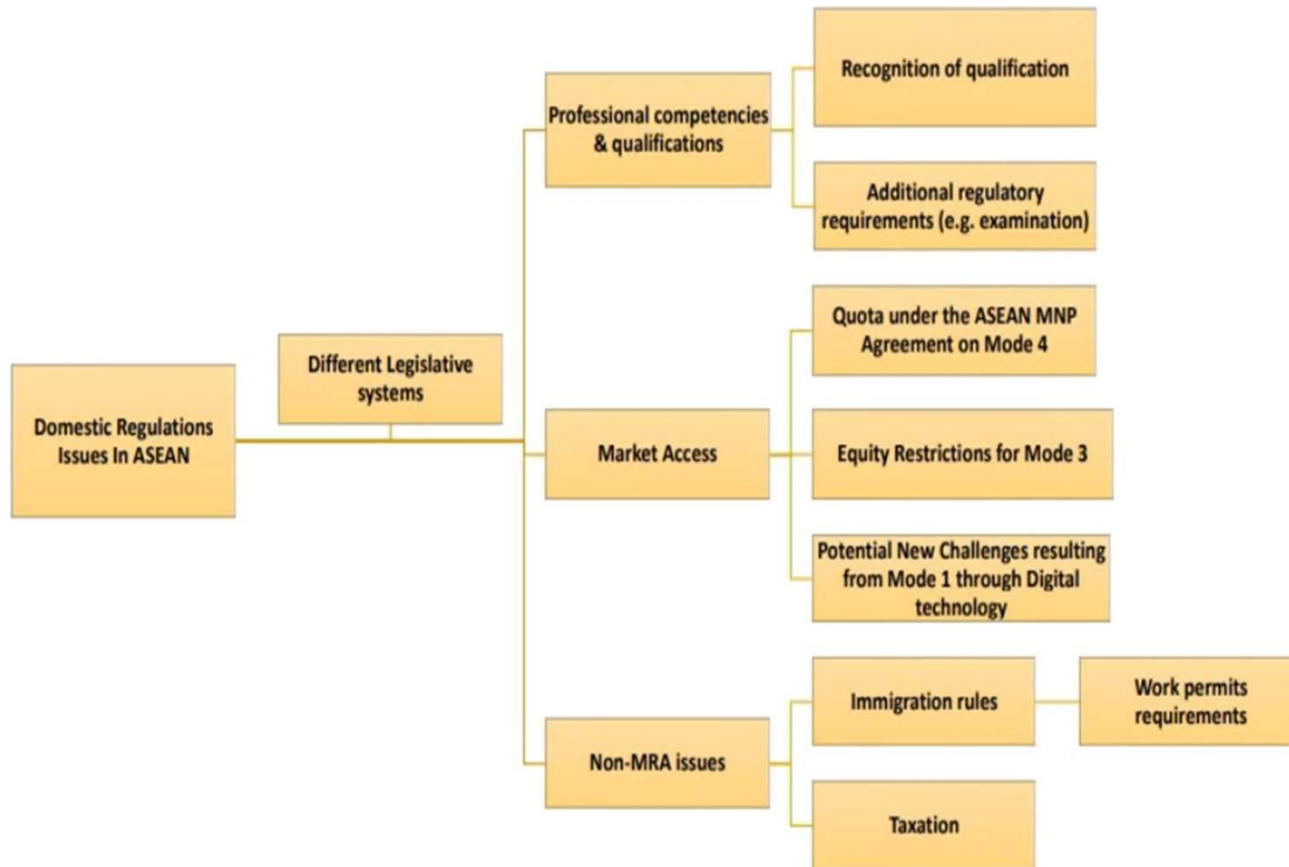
Domestic Regulations Issues In ASEAN

Different Legislative systems

Professional competencies & qualifications

Recognition of qualification

Additional regulatory requirements (e.g. examination)

Market Access

Quota under the ASEAN MNP Agreement on Mode 4

Equity Restrictions for Mode 3

Potential New Challenges resulting from Mode 1 through Digital technology

Non-MRA issues

Immigration rules

Work permits requirements

Taxation